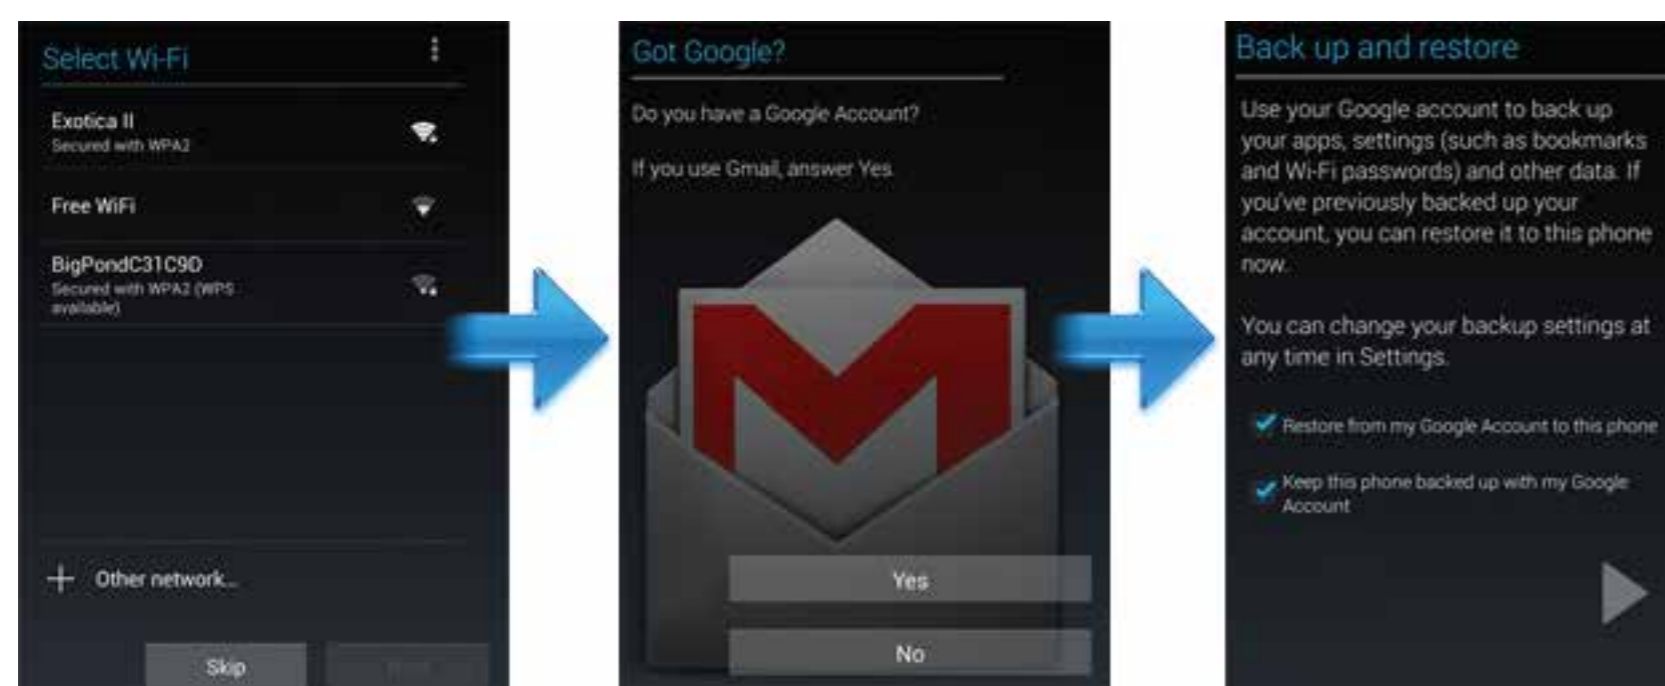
Select Wi-Fi

Exotica II
Secured with WPA2

Free WiFi

BigPondC31C9D
Secured with WPA2 (WPS available)

+ Other network...

Skip

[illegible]

Got Google?

Do you have a Google Account?

If you use Gmail, answer Yes.

Yes

No

Back up and restore

Use your Google account to back up your apps, settings (such as bookmarks and Wi-Fi passwords) and other data. If you've previously backed up your account, you can restore it to this phone now.

You can change your backup settings at any time in Settings.

Restore from my Google Account to this phone

Keep this phone backed up with my Google Account